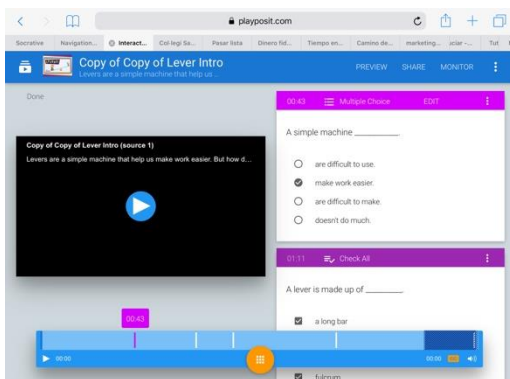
playposit.com

Socrative | Navigation... | Interact... | Col·legi Sa... | Pasar lista | Dinero fid... | Tiempo en... | Camino de... | marketing... | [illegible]iciar -... | Tut

Copy of Copy of Lever Intro
Levers are a simple machine that help us...

PREVIEW SHARE MONITOR

Done

Copy of Copy of Lever Intro (source 1)
Levers are a simple machine that help us make work easier. But how d...

00:43 Multiple Choice EDIT

A simple machine ________.

are difficult to use.
make work easier.
are difficult to make.
doesn't do much.

01:11 Check All

A lever is made up of ________

a long bar

fulcrum

00:43

00:00

00:00